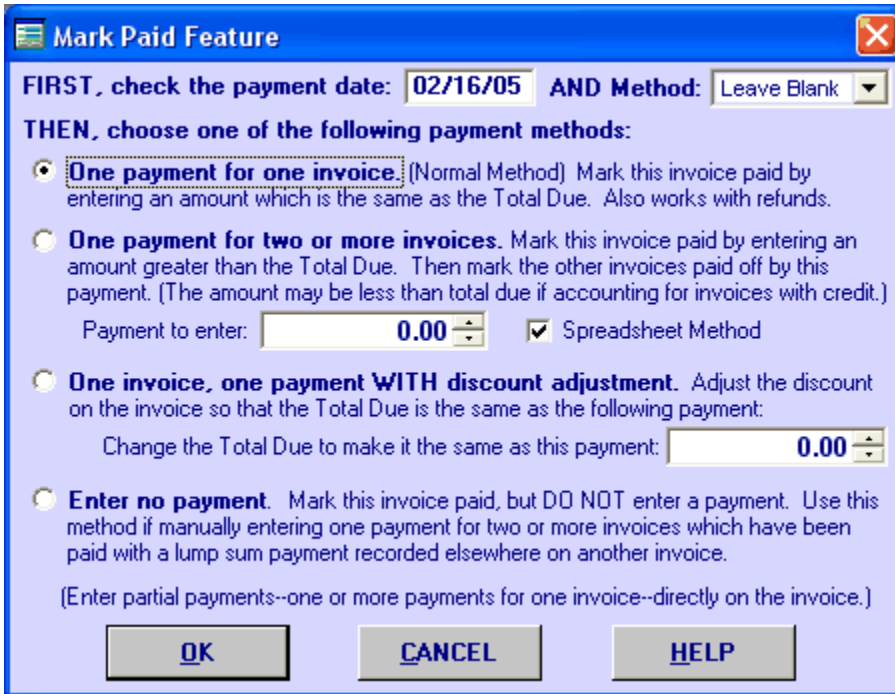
Mark Paid Feature

FIRST, check the payment date: 02/16/05 AND Method: Leave Blank

THEN, choose one of the following payment methods:

One payment for one invoice. (Normal Method) Mark this invoice paid by entering an amount which is the same as the Total Due. Also works with refunds.

One payment for two or more invoices. Mark this invoice paid by entering an amount greater than the Total Due. Then mark the other invoices paid off by this payment. (The amount may be less than total due if accounting for invoices with credit.)

Payment to enter: 0.00 Spreadsheet Method

One invoice, one payment WITH discount adjustment. Adjust the discount on the invoice so that the Total Due is the same as the following payment:

Change the Total Due to make it the same as this payment: 0.00

Enter no payment. Mark this invoice paid, but DO NOT enter a payment. Use this method if manually entering one payment for two or more invoices which have been paid with a lump sum payment recorded elsewhere on another invoice.

(Enter partial payments--one or more payments for one invoice--directly on the invoice.)

OK CANCEL HELP